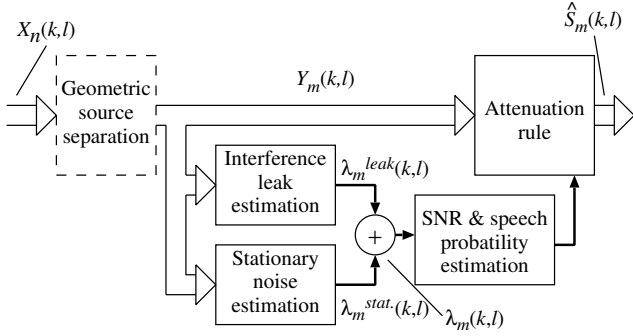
$X_n(k,l)$

$\hat{S}_m(k,l)$

Geometric source separation

$Y_m(k,l)$

Attenuation rule

Interference leak estimation

$\lambda_m^{leak}(k,l)$

+

SNR & speech probability estimation

Stationary noise estimation

$\lambda_m^{stat.}(k,l)$

$\lambda_m(k,l)$